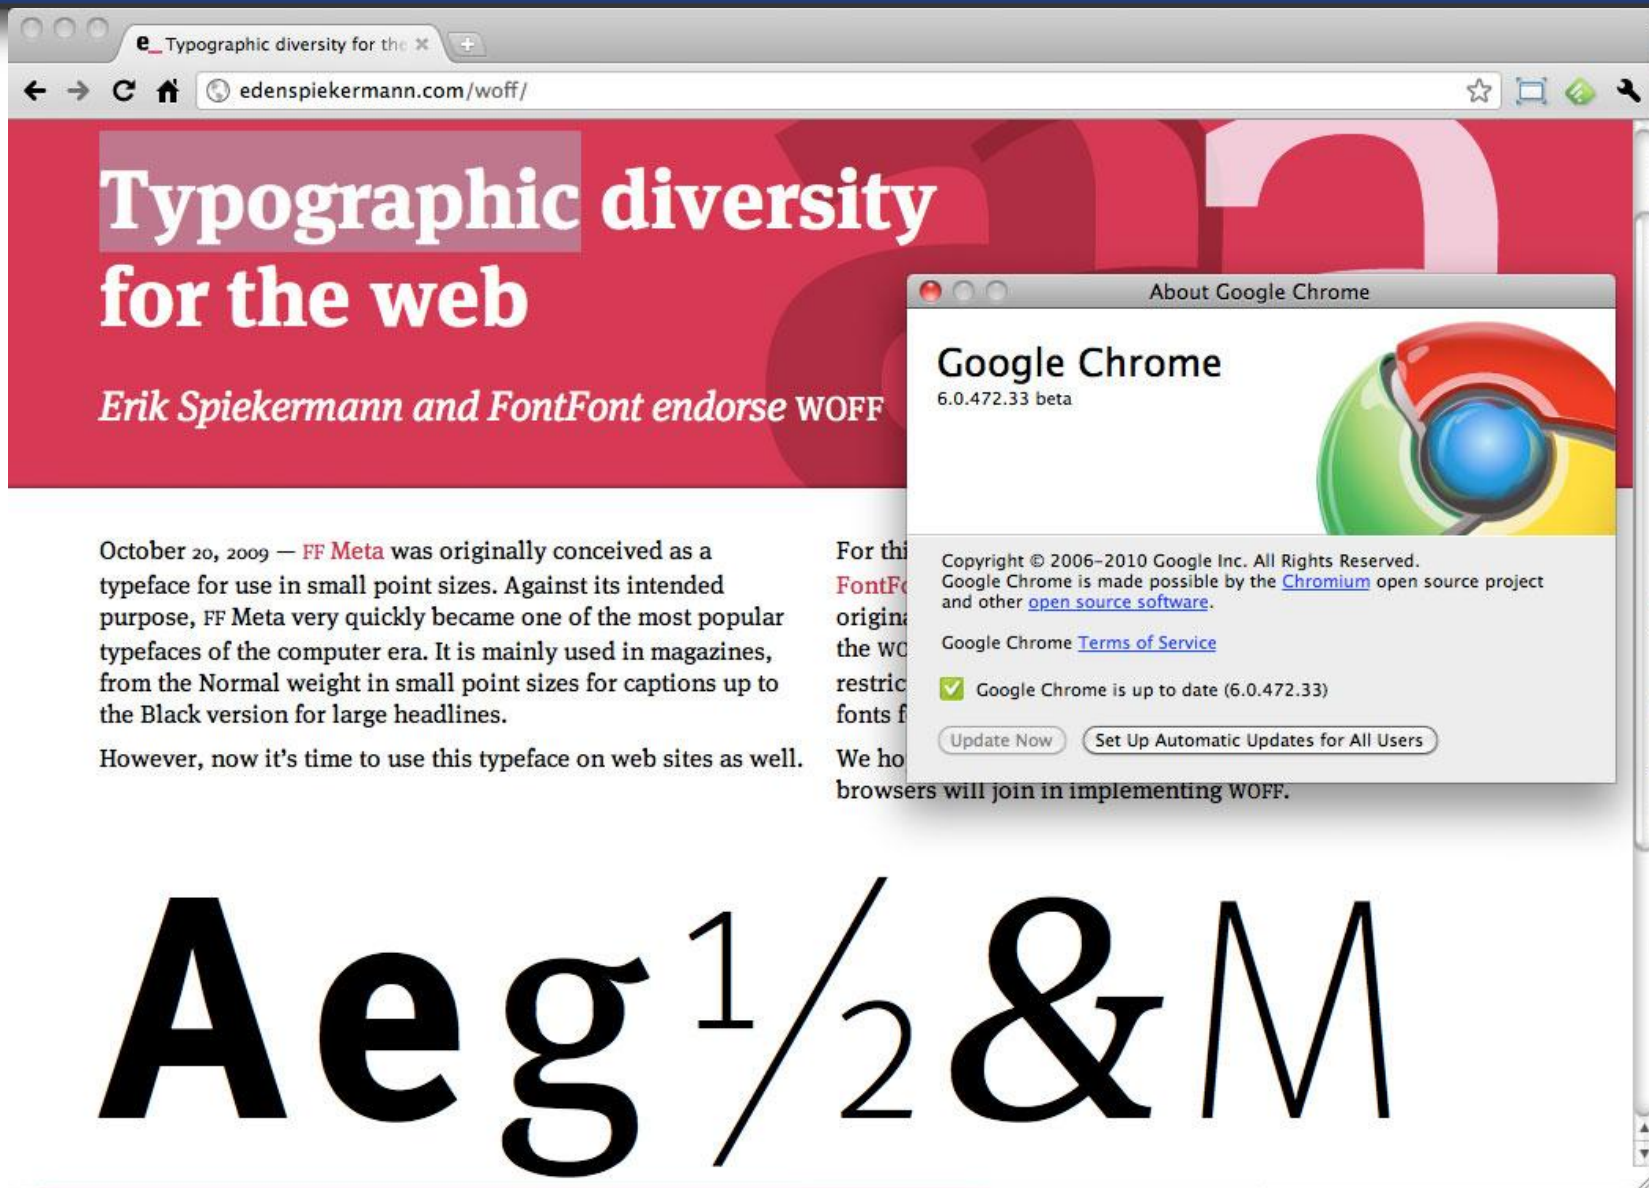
e_ Typographic diversity for the ×

edenspiekermann.com/woff/

Typographic diversity for the web

Erik Spiekermann and FontFont endorse WOFF

October 20, 2009 — FF Meta was originally conceived as a typeface for use in small point sizes. Against its intended purpose, FF Meta very quickly became one of the most popular typefaces of the computer era. It is mainly used in magazines, from the Normal weight in small point sizes for captions up to the Black version for large headlines.

However, now it's time to use this typeface on web sites as well.

For thi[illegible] FontF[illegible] origin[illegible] the wo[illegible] restric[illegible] fonts f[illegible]

We ho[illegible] browsers will join in implementing WOFF.

About Google Chrome

Google Chrome
6.0.472.33 beta

Copyright © 2006-2010 Google Inc. All Rights Reserved.
Google Chrome is made possible by the Chromium open source project and other open source software.

Google Chrome Terms of Service

Google Chrome is up to date (6.0.472.33)

Update Now

Set Up Automatic Updates for All Users

Aeg $\frac{1}{2}$&M